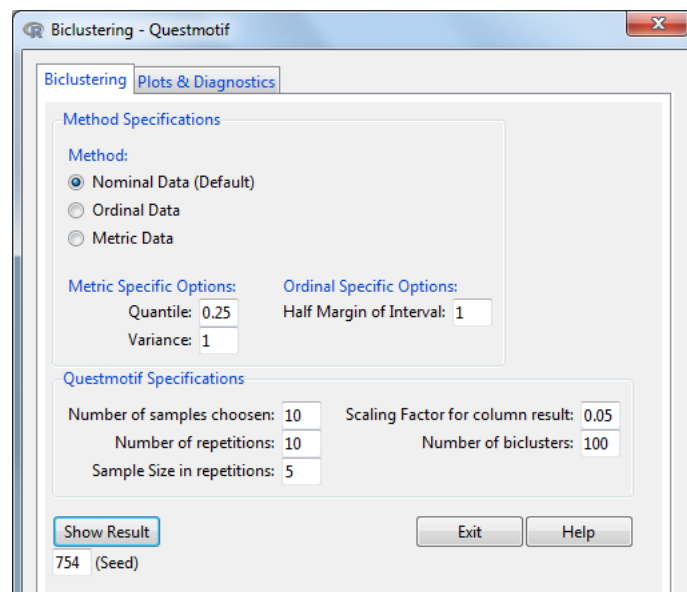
Biclustering - Questmotif

Biclustering | Plots & Diagnostics

Method Specifications

Method:
Nominal Data (Default)
Ordinal Data
Metric Data

Metric Specific Options:
Quantile: 0.25
Variance: 1

Ordinal Specific Options:
Half Margin of Interval: 1

Questmotif Specifications

Number of samples choosen: 10
Number of repetitions: 10
Sample Size in repetitions: 5
Scaling Factor for column result: 0.05
Number of biclusters: 100

Show Result
754 (Seed)
Exit
Help